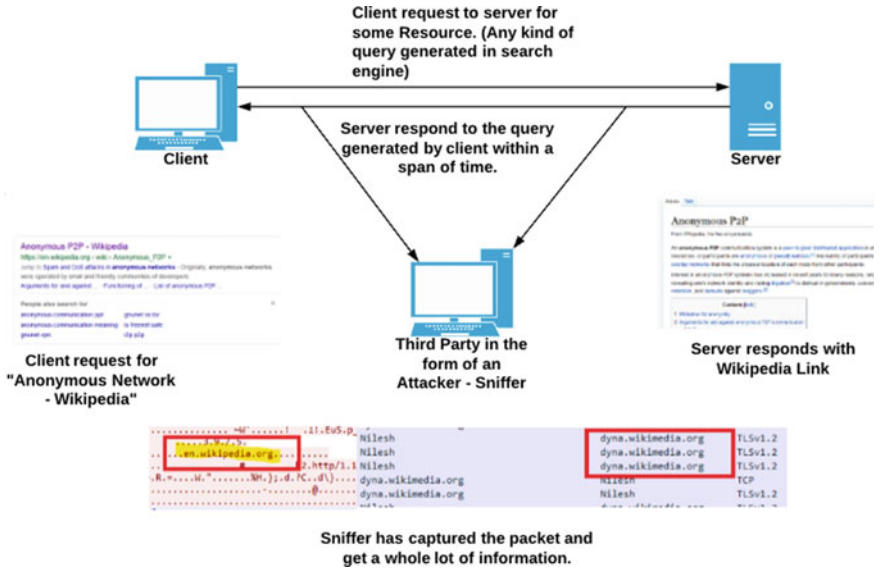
Client request to server for some Resource. (Any kind of query generated in search engine)

Client

Server

Server respond to the query generated by client within a span of time.

Anonymous P2P - Wikipedia

https://en.wikipedia.org › wiki › Anonymous_P2P

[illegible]

People also search for

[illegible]

Client request for "Anonymous Network - Wikipedia"

Third Party in the form of an Attacker - Sniffer

Anonymous P2P

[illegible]

Server responds with Wikipedia Link

| | | | |
|---|---|---|---|
| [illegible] ..en.wikipedia.org. | Nilesh | dyna.wikimedia.org | TLSv1.2 |
| | Nilesh | dyna.wikimedia.org | TLSv1.2 |
| 2.http/1.1 | Nilesh | dyna.wikimedia.org | TLSv1.2 |
| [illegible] | dyna.wikimedia.org | Nilesh | TCP |
| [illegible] | dyna.wikimedia.org | Nilesh | TLSv1.2 |

Sniffer has captured the packet and get a whole lot of information.